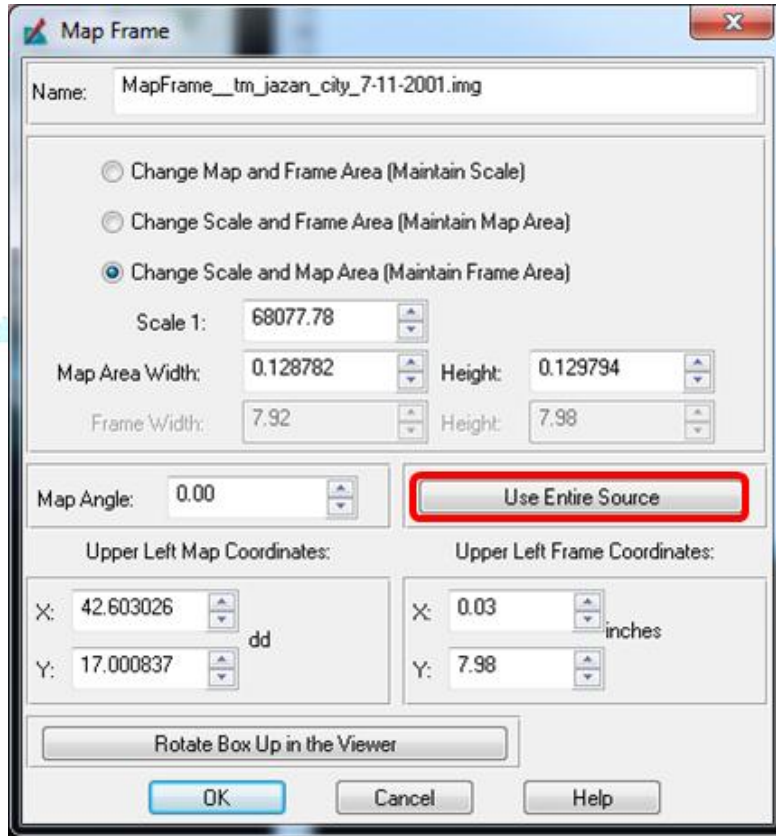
Map Frame

Name: MapFrame__tm_jazan_city_7-11-2001.img

Change Map and Frame Area (Maintain Scale)

Change Scale and Frame Area (Maintain Map Area)

Change Scale and Map Area (Maintain Frame Area)

Scale 1: 68077.78

Map Area Width: 0.128782 Height: 0.129794

Frame Width: 7.92 Height: 7.98

Map Angle: 0.00

Use Entire Source

Upper Left Map Coordinates:

X: 42.603026

Y: 17.000837

dd

Upper Left Frame Coordinates:

X: 0.03

Y: 7.98

inches

Rotate Box Up in the Viewer

OK Cancel Help